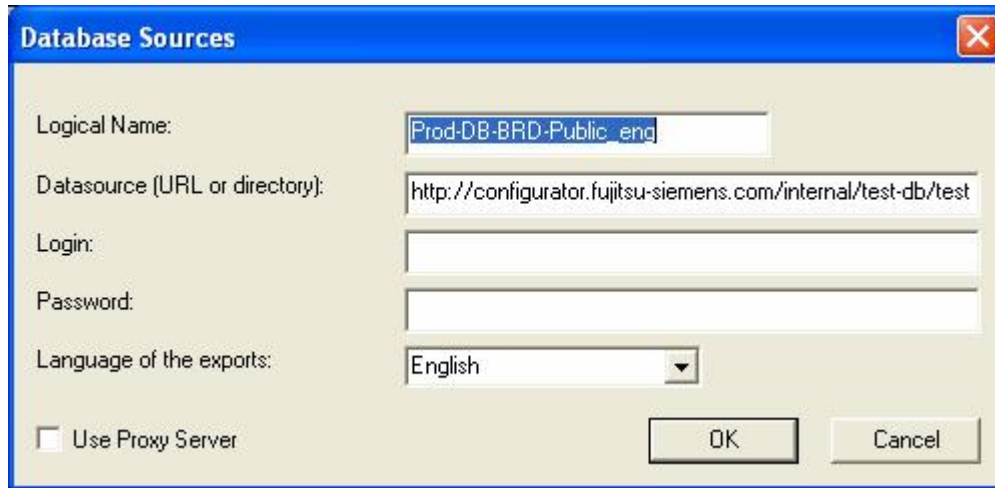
Database Sources

Logical Name:
Prod-DB-BRD-Public_eng

Datasource (URL or directory):
http://configurator.fujitsu-siemens.com/internal/test-db/test

Login:

Password:

Language of the exports:
English

Use Proxy Server

OK

Cancel